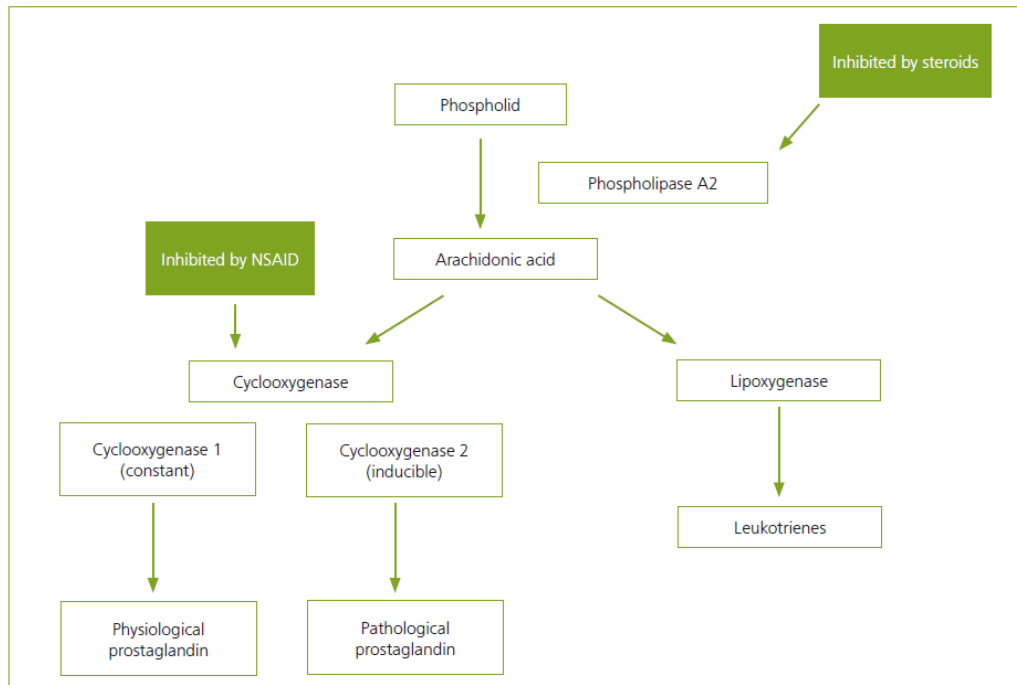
Inhibited by steroids

Phospholid

Phospholipase A2

Inhibited by NSAID

Arachidonic acid

Cyclooxygenase

Lipoxygenase

Cyclooxygenase 1 (constant)

Cyclooxygenase 2 (inducible)

Leukotrienes

Physiological prostaglandin

Pathological prostaglandin